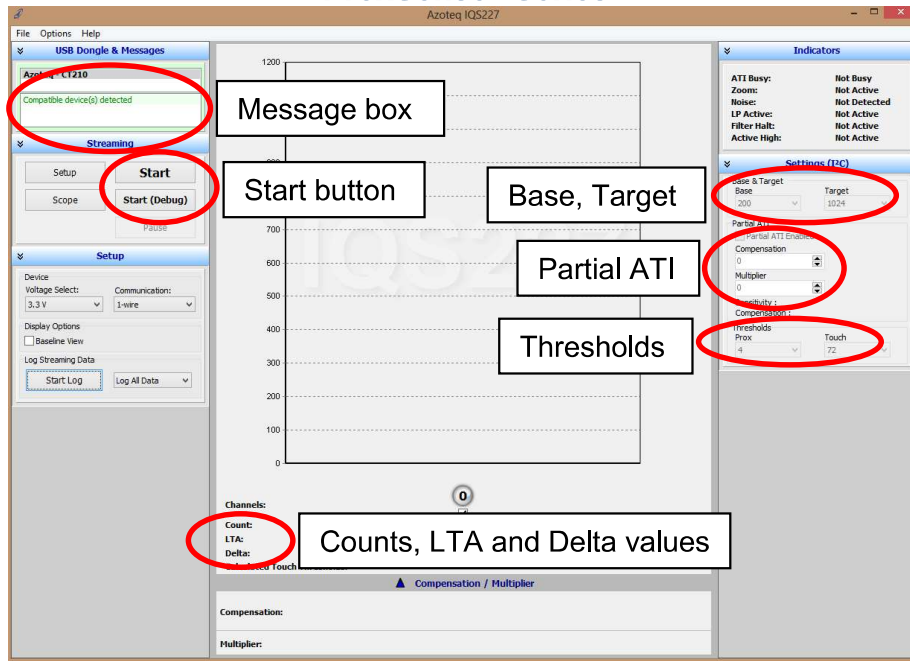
Azoteq IQS227

File Options Help

USB Dongle & Messages

Azoteq - CT210

Compatible device(s) detected

Message box

Streaming

Setup

Start

Scope

Start (Debug)

Pause

Start button

Setup

Device

Voltage Select:

3.3 V

Communication:

1-wire

Display Options

Baseline View

Log Streaming Data

Start Log

Log All Data

1200

700

600

500

400

300

200

100

0

Channels:

0

Count:

LTA:

Delta:

Counts, LTA and Delta values

Compensation / Multiplier

Compensation:

Multiplier:

Indicators

| | |
|---|---|
| ATI Busy: | Not Busy |
| Zoom: | Not Active |
| Noise: | Not Detected |
| LP Active: | Not Active |
| Filter Halt: | Not Active |
| Active High: | Not Active |

Settings (I²C)

Base & Target

Base

200

Target

1024

Base, Target

Partial ATI

Partial ATI Enabled

Compensation

0

Multiplier

0

Sensitivity :

Compensation :

Partial ATI

Thresholds

Prox

4

Touch

72

Thresholds